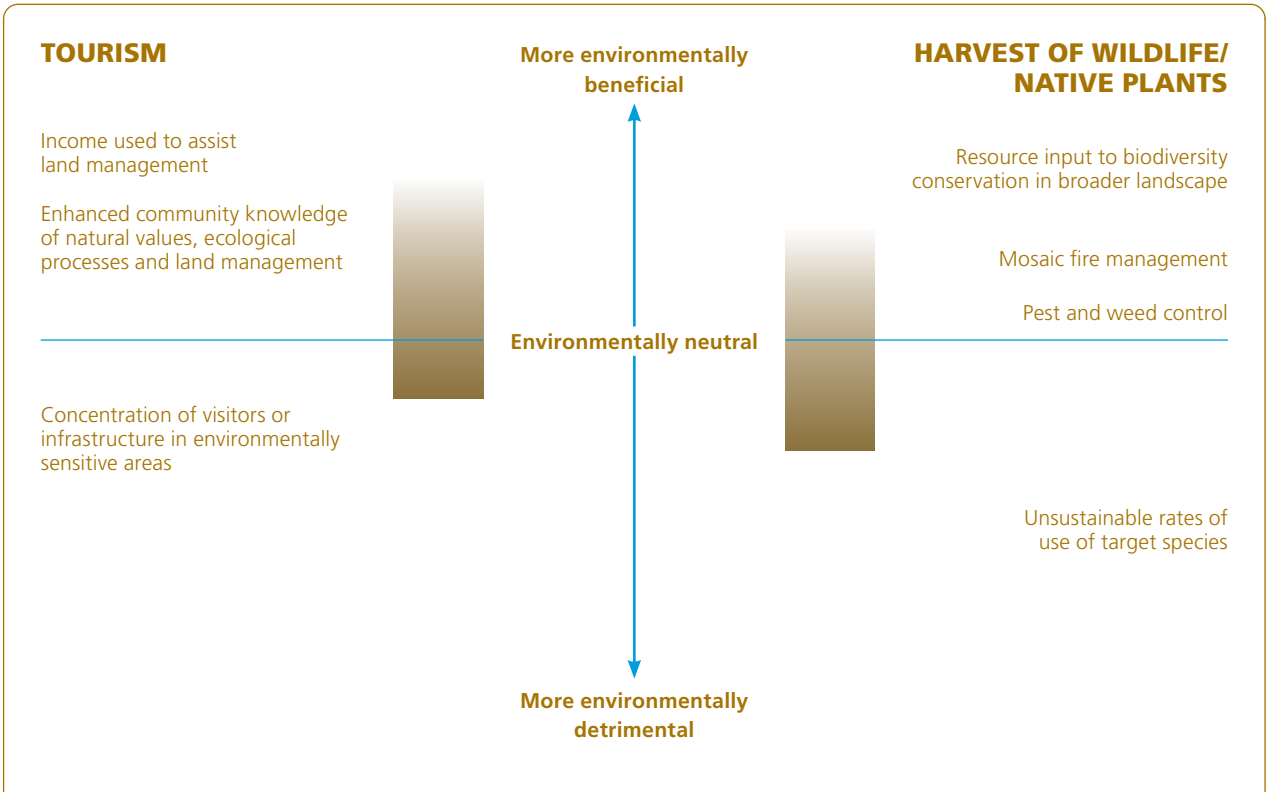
TOURISM

More environmentally beneficial

HARVEST OF WILDLIFE/ NATIVE PLANTS

Income used to assist land management

Enhanced community knowledge of natural values, ecological processes and land management

Resource input to biodiversity conservation in broader landscape

Mosaic fire management

Pest and weed control

Environmentally neutral

Concentration of visitors or infrastructure in environmentally sensitive areas

Unsustainable rates of use of target species

More environmentally detrimental